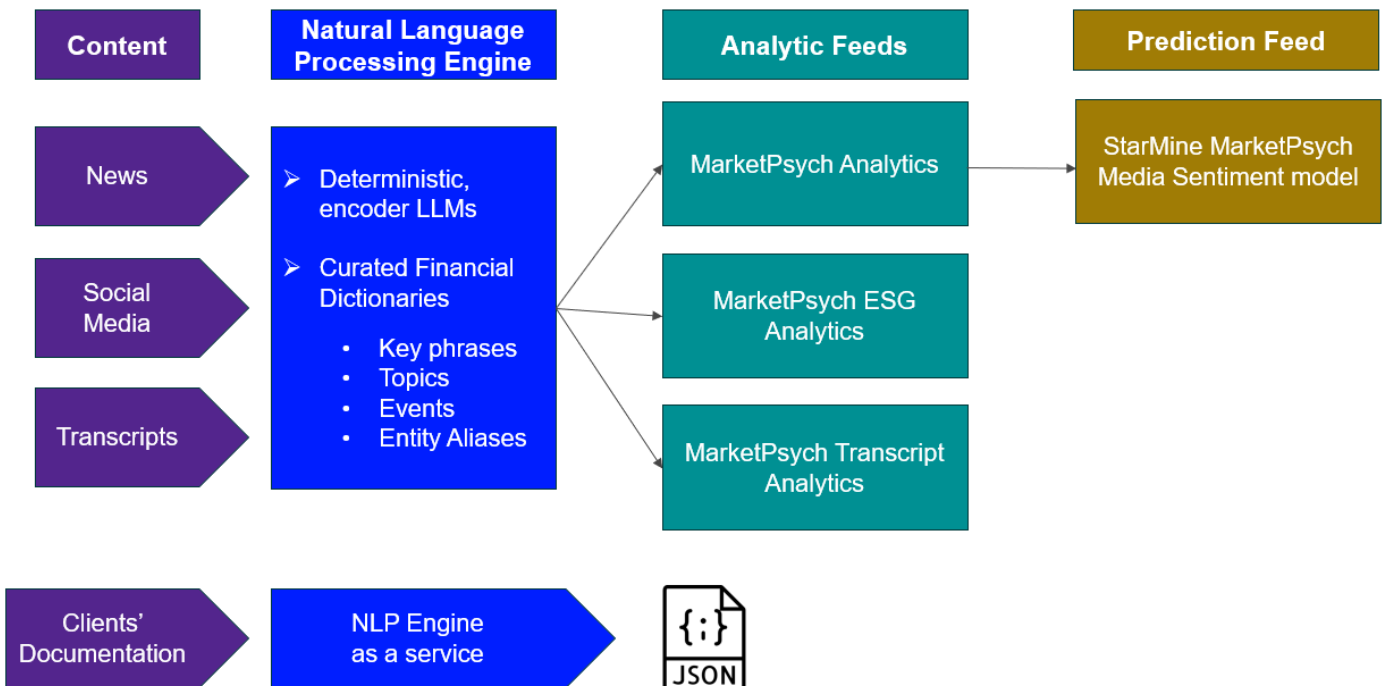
Content

Natural Language Processing Engine

Analytic Feeds

Prediction Feed

News

Social Media

Transcripts

➢ Deterministic, encoder LLMs

➢ Curated Financial Dictionaries

• Key phrases
• Topics
• Events
• Entity Aliases

MarketPsych Analytics

MarketPsych ESG Analytics

MarketPsych Transcript Analytics

StarMine MarketPsych Media Sentiment model

Clients' Documentation

NLP Engine as a service

{;}

JSON